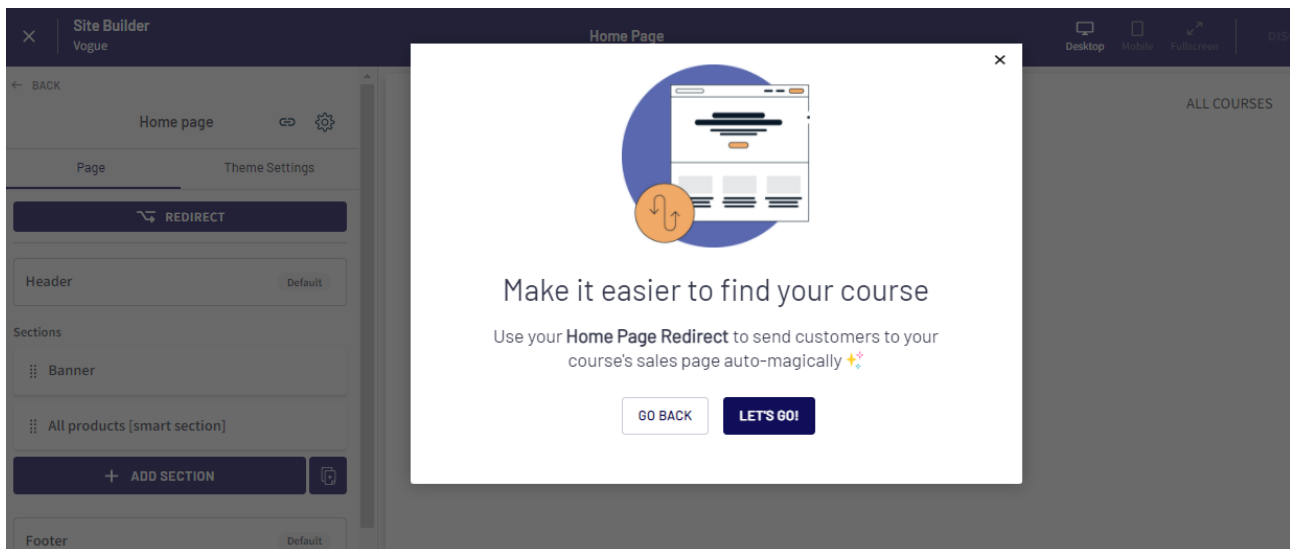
Site Builder
Vogue

Home Page

Desktop Mobile Fullscreen DIS

← BACK

Home page

Page Theme Settings

REDIRECT

Header Default

Sections

Banner

All products [smart section]

+ ADD SECTION

Footer Default

ALL COURSES

×

Make it easier to find your course

Use your Home Page Redirect to send customers to your course's sales page auto-magically

GO BACK LET'S GO!